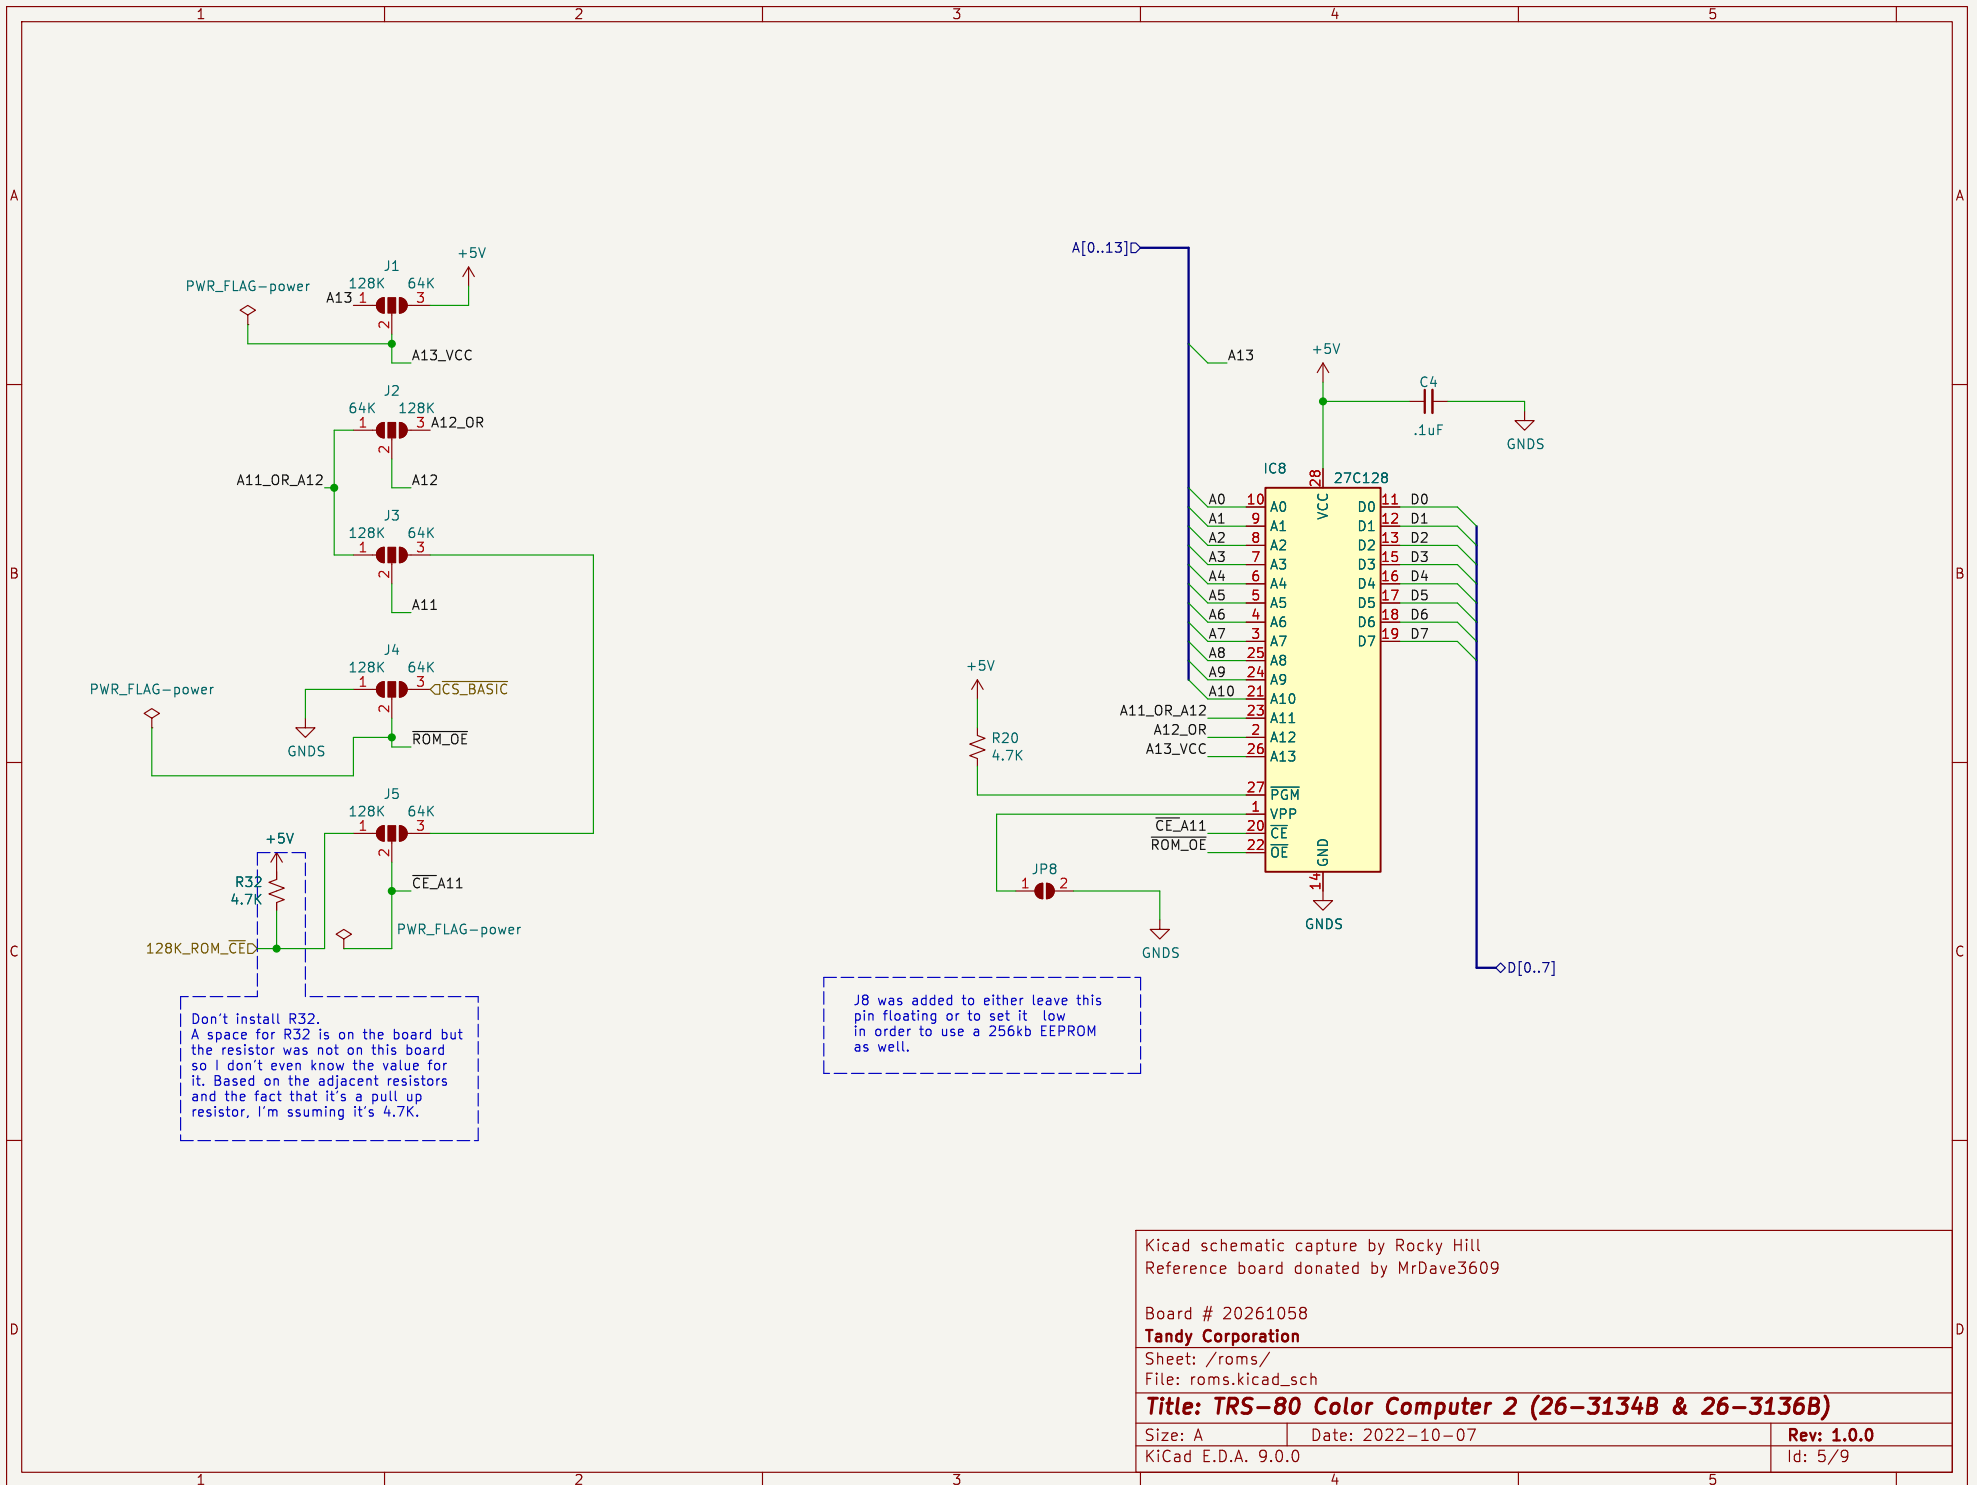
1 2 3 4 5

A

J1
+5V
PWR_FLAG-power
128K 64K
A13 1 3
2
A13_VCC

J2
64K 128K
1 3 A12_OR
2
A11_OR_A12
A12

J3
128K 64K
1 3
2
A11

J4
128K 64K
PWR_FLAG-power
1 3 $\overline{CS\_BASIC}$
2
GNDS
$\overline{ROM\_OE}$

J5
128K 64K
+5V
1 3
2
R32
4.7K
$\overline{CE\_A11}$
128K_ROM_$\overline{CE}$
PWR_FLAG-power

Don't install R32.
A space for R32 is on the board but the resistor was not on this board so I don't even know the value for it. Based on the adjacent resistors and the fact that it's a pull up resistor, I'm ssuming it's 4.7K.

A[0..13]
A13
+5V
C4
.1uF
GNDS
IC8
27C128
28
VCC
A0 10 A0
A1 9 A1
A2 8 A2
A3 7 A3
A4 6 A4
A5 5 A5
A6 4 A6
A7 3 A7
A8 25 A8
A9 24 A9
A10 21 A10
A11_OR_A12 23 A11
A12_OR 2 A12
A13_VCC 26 A13
27 $\overline{PGM}$
1 VPP
$\overline{CE\_A11}$ 20 $\overline{CE}$
$\overline{ROM\_OE}$ 22 $\overline{OE}$
GND
14
GNDS
D0 11 D0
D1 12 D1
D2 13 D2
D3 15 D3
D4 16 D4
D5 17 D5
D6 18 D6
D7 19 D7
D[0..7]

+5V
R20
4.7K
JP8
1 2
GNDS

J8 was added to either leave this pin floating or to set it low in order to use a 256kb EEPROM as well.

Kicad schematic capture by Rocky Hill
Reference board donated by MrDave3609

Board # 20261058
Tandy Corporation
Sheet: /roms/
File: roms.kicad_sch
Title: TRS-80 Color Computer 2 (26-3134B & 26-3136B)
Size: A Date: 2022-10-07 Rev: 1.0.0
KiCad E.D.A. 9.0.0 Id: 5/9

B C D